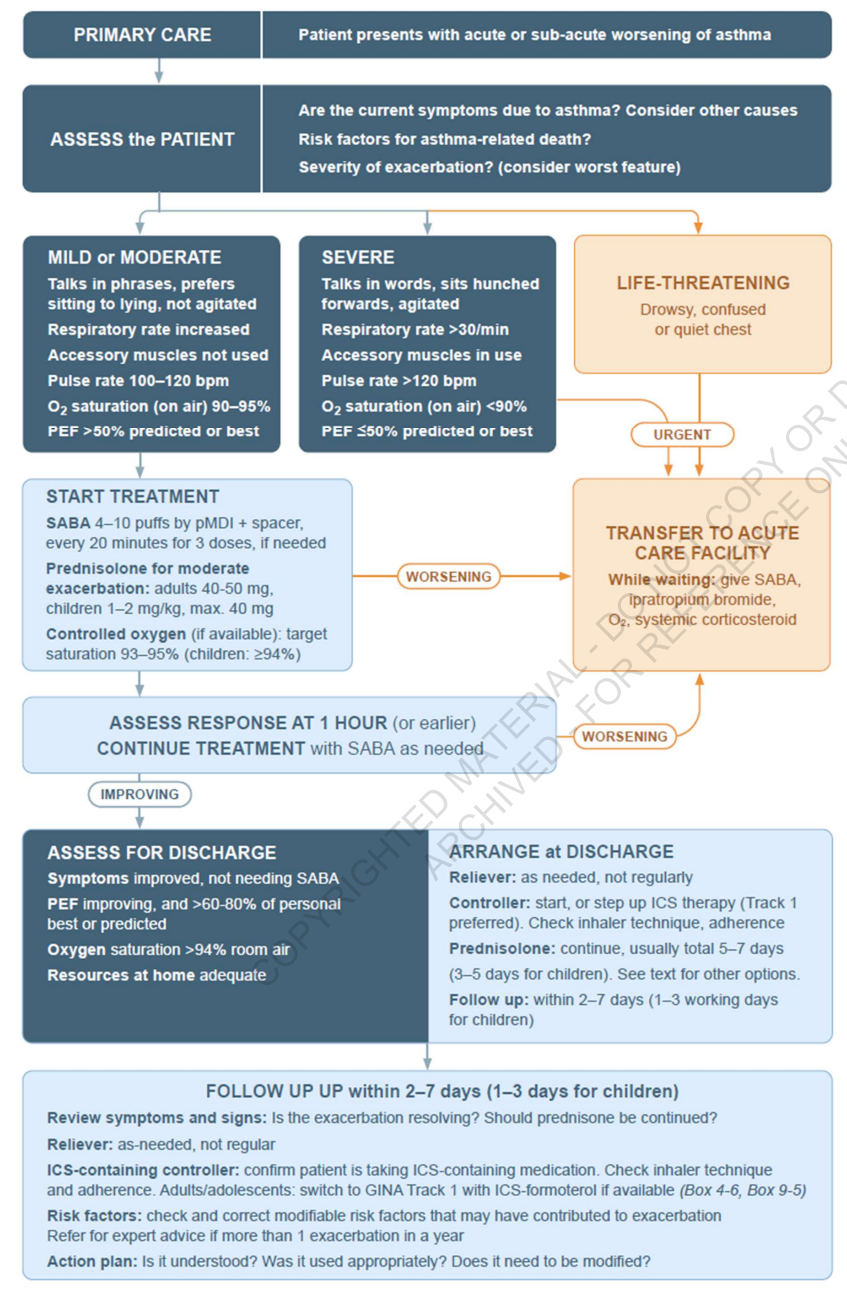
PRIMARY CARE

Patient presents with acute or sub-acute worsening of asthma

ASSESS the PATIENT

Are the current symptoms due to asthma? Consider other causes
Risk factors for asthma-related death?
Severity of exacerbation? (consider worst feature)

MILD or MODERATE
Talks in phrases, prefers sitting to lying, not agitated
Respiratory rate increased
Accessory muscles not used
Pulse rate 100–120 bpm
$O_2$ saturation (on air) 90–95%
PEF >50% predicted or best

SEVERE
Talks in words, sits hunched forwards, agitated
Respiratory rate >30/min
Accessory muscles in use
Pulse rate >120 bpm
$O_2$ saturation (on air) <90%
PEF ≤50% predicted or best

LIFE-THREATENING
Drowsy, confused or quiet chest

URGENT

START TREATMENT
SABA 4–10 puffs by pMDI + spacer, every 20 minutes for 3 doses, if needed
Prednisolone for moderate exacerbation: adults 40-50 mg, children 1–2 mg/kg, max. 40 mg
Controlled oxygen (if available): target saturation 93–95% (children: ≥94%)

WORSENING

TRANSFER TO ACUTE CARE FACILITY
While waiting: give SABA, ipratropium bromide, $O_2$, systemic corticosteroid

ASSESS RESPONSE AT 1 HOUR (or earlier)
CONTINUE TREATMENT with SABA as needed

WORSENING

IMPROVING

ASSESS FOR DISCHARGE
Symptoms improved, not needing SABA
PEF improving, and >60-80% of personal best or predicted
Oxygen saturation >94% room air
Resources at home adequate

ARRANGE at DISCHARGE
Reliever: as needed, not regularly
Controller: start, or step up ICS therapy (Track 1 preferred). Check inhaler technique, adherence
Prednisolone: continue, usually total 5–7 days (3–5 days for children). See text for other options.
Follow up: within 2–7 days (1–3 working days for children)

FOLLOW UP UP within 2–7 days (1–3 days for children)
Review symptoms and signs: Is the exacerbation resolving? Should prednisone be continued?
Reliever: as-needed, not regular
ICS-containing controller: confirm patient is taking ICS-containing medication. Check inhaler technique and adherence. Adults/adolescents: switch to GINA Track 1 with ICS-formoterol if available (Box 4-6, Box 9-5)
Risk factors: check and correct modifiable risk factors that may have contributed to exacerbation
Refer for expert advice if more than 1 exacerbation in a year
Action plan: Is it understood? Was it used appropriately? Does it need to be modified?

COPYRIGHTED MATERIAL - DO NOT COPY OR DISTRIBUTE
ARCHIVED - FOR REFERENCE ONLY